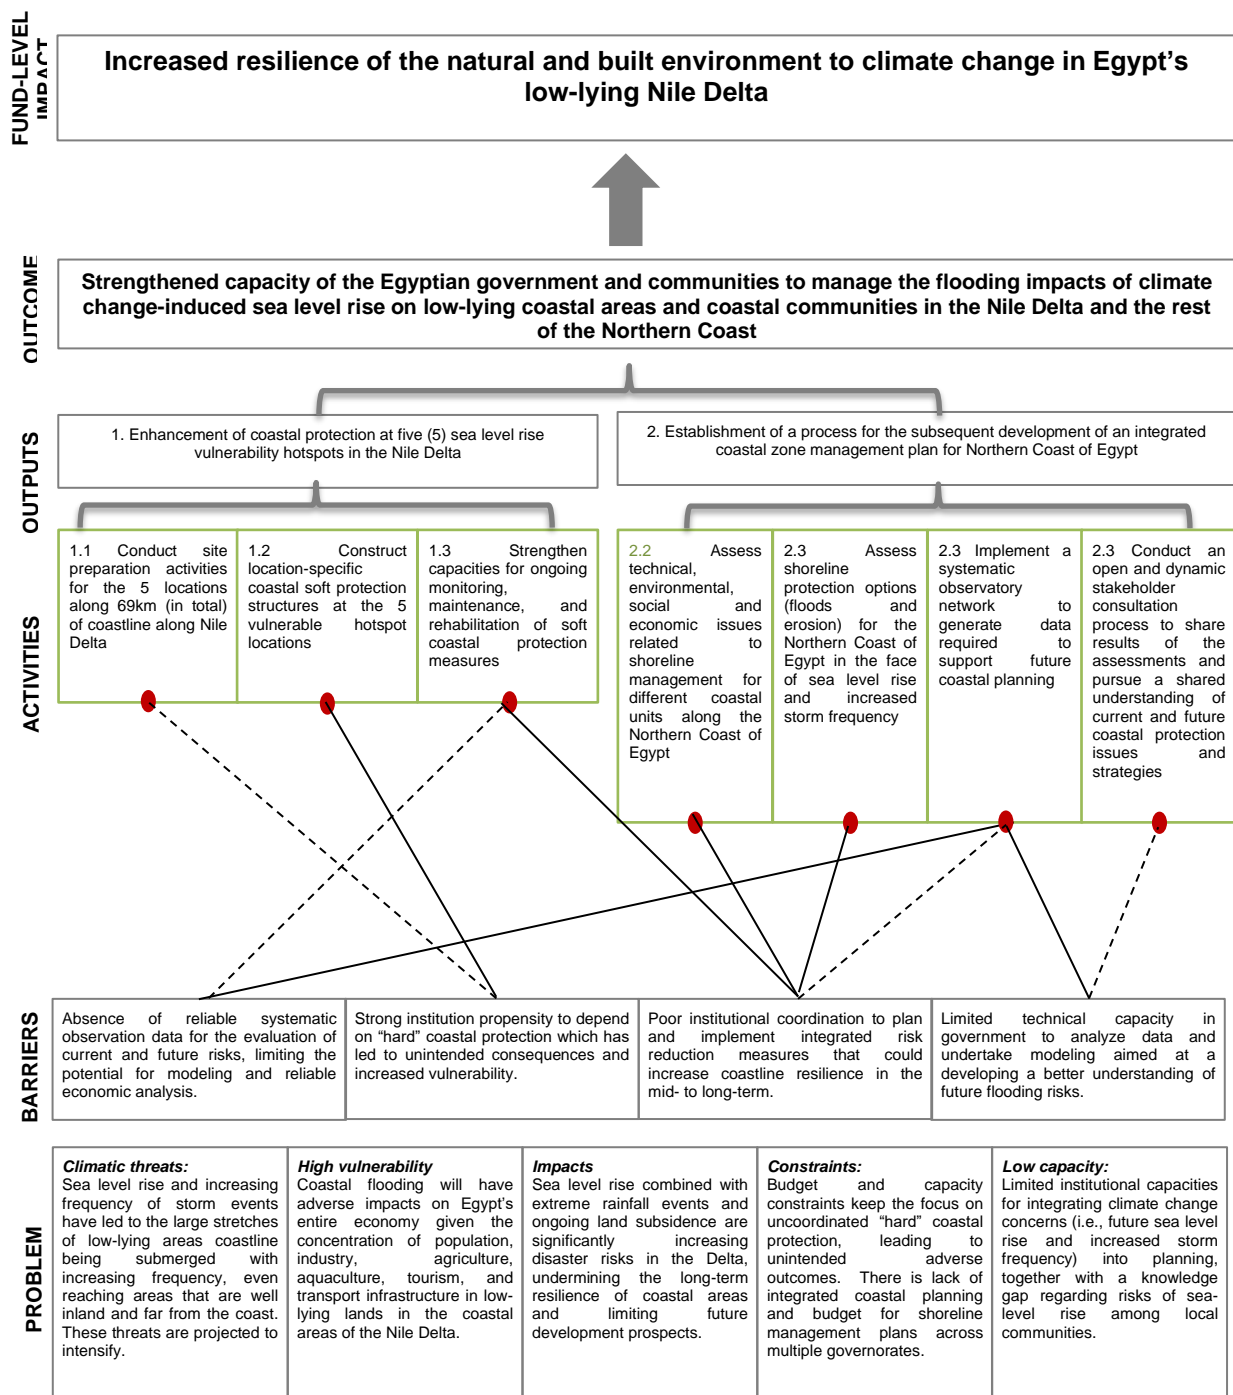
FUND-LEVEL IMPACT

Increased resilience of the natural and built environment to climate change in Egypt's low-lying Nile Delta

OUTCOME

Strengthened capacity of the Egyptian government and communities to manage the flooding impacts of climate change-induced sea level rise on low-lying coastal areas and coastal communities in the Nile Delta and the rest of the Northern Coast

OUTPUTS

1. Enhancement of coastal protection at five (5) sea level rise vulnerability hotspots in the Nile Delta

2. Establishment of a process for the subsequent development of an integrated coastal zone management plan for Northern Coast of Egypt

ACTIVITIES

1.1 Conduct site preparation activities for the 5 locations along 69km (in total) of coastline along Nile Delta

1.2 Construct location-specific coastal soft protection structures at the 5 vulnerable hotspot locations

1.3 Strengthen capacities for ongoing monitoring, maintenance, and rehabilitation of soft coastal protection measures

2.2 Assess technical, environmental, social and economic issues related to shoreline management for different coastal units along the Northern Coast of Egypt

2.3 Assess shoreline protection options (floods and erosion) for the Northern Coast of Egypt in the face of sea level rise and increased storm frequency

2.3 Implement a systematic observatory network to generate data required to support future coastal planning

2.3 Conduct an open and dynamic stakeholder consultation process to share results of the assessments and pursue a shared understanding of current and future coastal protection issues and strategies

BARRIERS

Absence of reliable systematic observation data for the evaluation of current and future risks, limiting the potential for modeling and reliable economic analysis.

Strong institution propensity to depend on "hard" coastal protection which has led to unintended consequences and increased vulnerability.

Poor institutional coordination to plan and implement integrated risk reduction measures that could increase coastline resilience in the mid- to long-term.

Limited technical capacity in government to analyze data and undertake modeling aimed at a developing a better understanding of future flooding risks.

PROBLEM

Climatic threats:
Sea level rise and increasing frequency of storm events have led to the large stretches of low-lying areas coastline being submerged with increasing frequency, even reaching areas that are well inland and far from the coast. These threats are projected to intensify.

High vulnerability
Coastal flooding will have adverse impacts on Egypt's entire economy given the concentration of population, industry, agriculture, aquaculture, tourism, and transport infrastructure in low-lying lands in the coastal areas of the Nile Delta.

Impacts
Sea level rise combined with extreme rainfall events and ongoing land subsidence are significantly increasing disaster risks in the Delta, undermining the long-term resilience of coastal areas and limiting future development prospects.

Constraints:
Budget and capacity constraints keep the focus on uncoordinated "hard" coastal protection, leading to unintended adverse outcomes. There is lack of integrated coastal planning and budget for shoreline management plans across multiple governorates.

Low capacity:
Limited institutional capacities for integrating climate change concerns (i.e., future sea level rise and increased storm frequency) into planning, together with a knowledge gap regarding risks of sea-level rise among local communities.